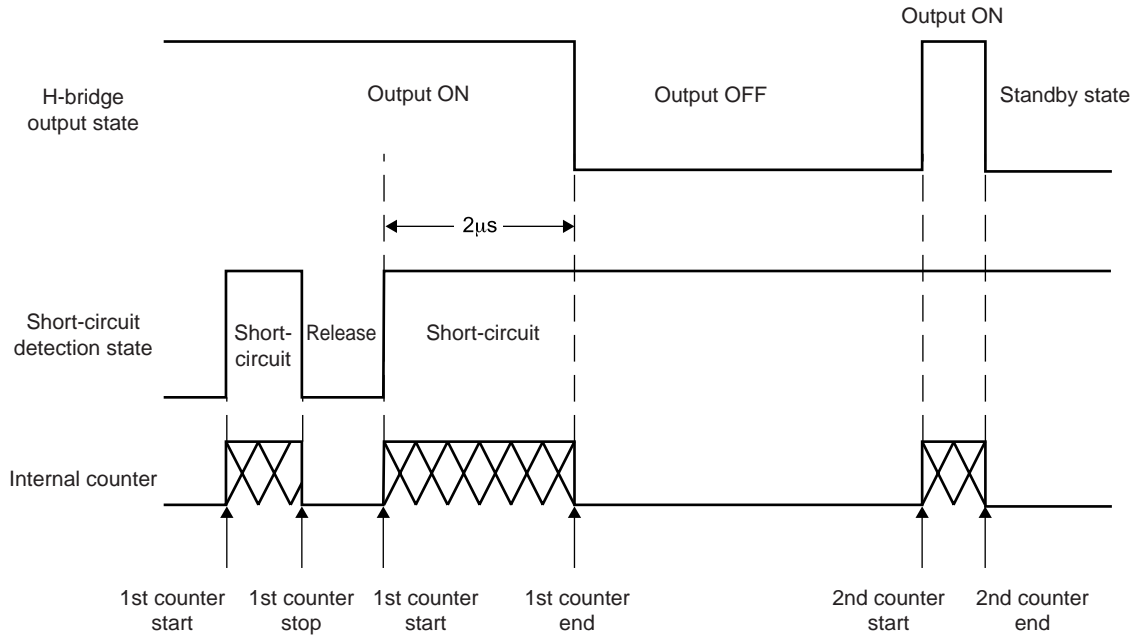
Output ON

H-bridge output state

Output ON

Output OFF

Standby state

2μs

Short-circuit detection state

Short-circuit

Release

Short-circuit

Internal counter

1st counter start

1st counter stop

1st counter start

1st counter end

2nd counter start

2nd counter end